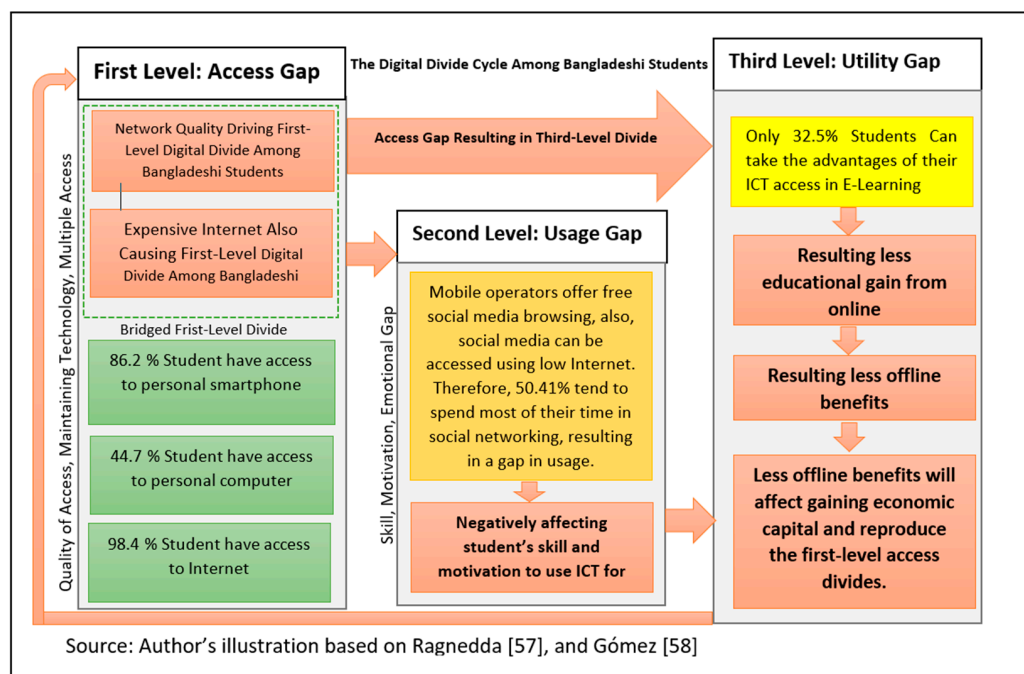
First Level: Access Gap

The Digital Divide Cycle Among Bangladeshi Students

Third Level: Utility Gap

Network Quality Driving First-Level Digital Divide Among Bangladeshi Students

Access Gap Resulting in Third-Level Divide

Only 32.5% Students Can take the advantages of their ICT access in E-Learning

Expensive Internet Also Causing First-Level Digital Divide Among Bangladeshi

Second Level: Usage Gap

Resulting less educational gain from online

Bridged Frist-Level Divide

Mobile operators offer free social media browsing, also, social media can be accessed using low Internet. Therefore, 50.41% tend to spend most of their time in social networking, resulting in a gap in usage.

86.2 % Student have access to personal smartphone

Resulting less offline benefits

44.7 % Student have access to personal computer

Less offline benefits will affect gaining economic capital and reproduce the first-level access divides.

98.4 % Student have access to Internet

Negatively affecting student's skill and motivation to use ICT for

Quality of Access, Maintaining Technology, Multiple Access

Skill, Motivation, Emotional Gap

Source: Author's illustration based on Ragnedda [57], and Gómez [58]